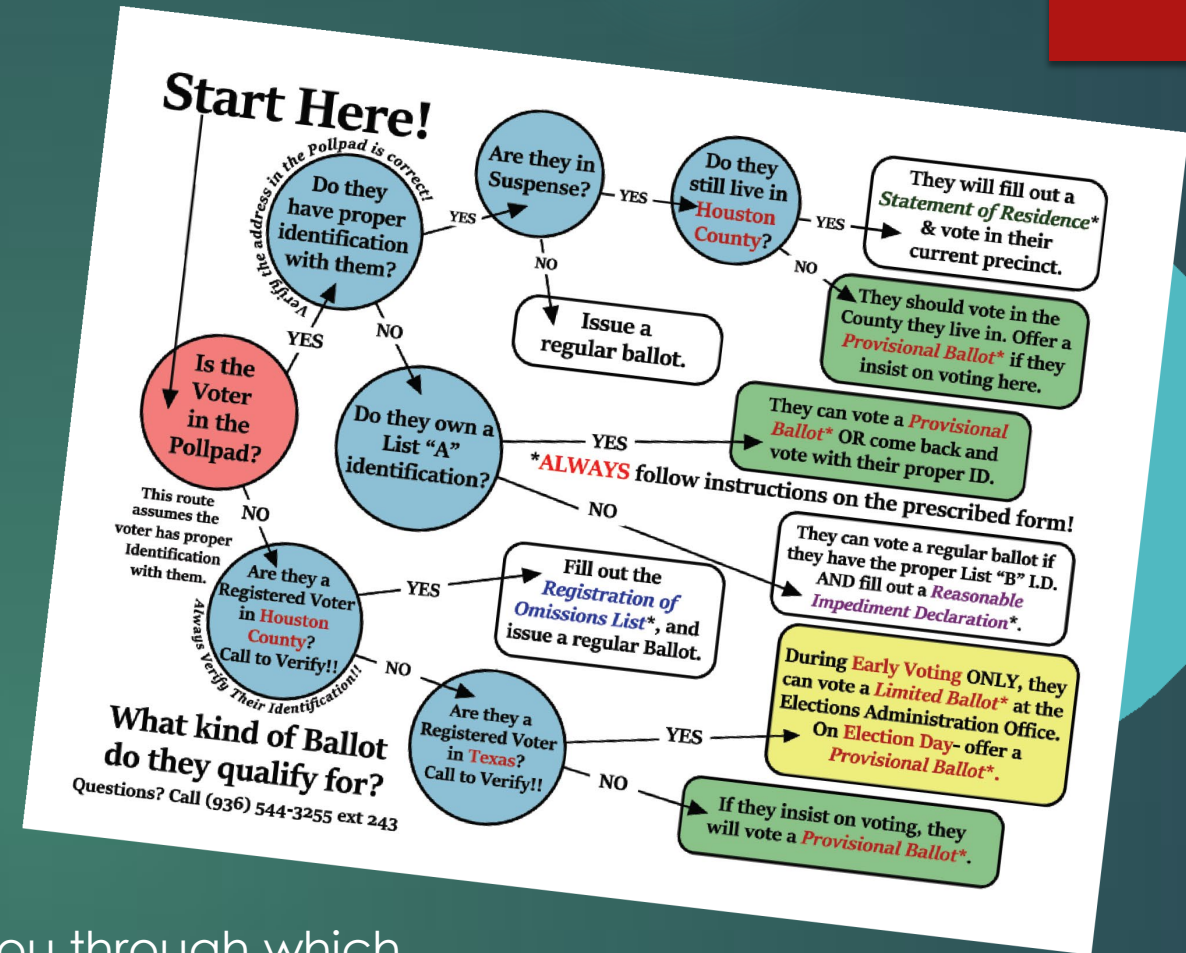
Start Here!

Is the Voter in the Pollpad?

YES

Verify the address in the Pollpad is correct!

Do they have proper identification with them?

YES

Are they in Suspense?

YES

Do they still live in Houston County?

YES

They will fill out a *Statement of Residence** & vote in their current precinct.

NO

They should vote in the County they live in. Offer a *Provisional Ballot** if they insist on voting here.

NO

Issue a regular ballot.

NO

Do they own a List "A" identification?

YES

They can vote a *Provisional Ballot** OR come back and vote with their proper ID.

*ALWAYS follow instructions on the prescribed form!

NO

They can vote a regular ballot if they have the proper List "B" I.D. AND fill out a *Reasonable Impediment Declaration**.

NO

This route assumes the voter has proper Identification with them.

Are they a Registered Voter in Houston County? Call to Verify!!

Always Verify Their Identification!!

YES

Fill out the *Registration of Omissions List**, and issue a regular Ballot.

NO

Are they a Registered Voter in Texas? Call to Verify!!

YES

During Early Voting ONLY, they can vote a *Limited Ballot** at the Elections Administration Office. On Election Day- offer a *Provisional Ballot**.

NO

If they insist on voting, they will vote a *Provisional Ballot**.

What kind of Ballot do they qualify for?

Questions? Call (936) 544-3255 ext 243

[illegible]ou through which